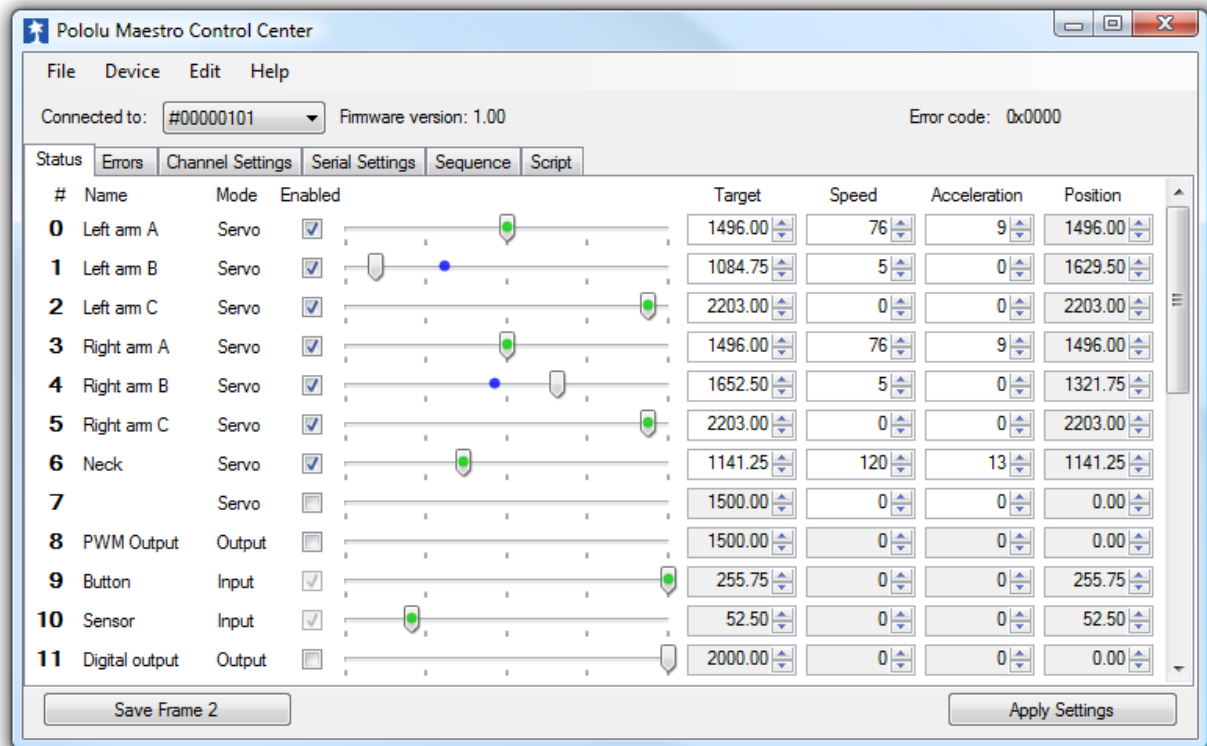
Pololu Maestro Control Center

File Device Edit Help

Connected to: #00000101 Firmware version: 1.00 Error code: 0x0000

Status | Errors | Channel Settings | Serial Settings | Sequence | Script

| # | Name | Mode | Enabled | Target | Speed | Acceleration | Position |
|---|---|---|---|---|---|---|---|
| 0 | Left arm A | Servo | ✓ | 1496.00 | 76 | 9 | 1496.00 |
| 1 | Left arm B | Servo | ✓ | 1084.75 | 5 | 0 | 1629.50 |
| 2 | Left arm C | Servo | ✓ | 2203.00 | 0 | 0 | 2203.00 |
| 3 | Right arm A | Servo | ✓ | 1496.00 | 76 | 9 | 1496.00 |
| 4 | Right arm B | Servo | ✓ | 1652.50 | 5 | 0 | 1321.75 |
| 5 | Right arm C | Servo | ✓ | 2203.00 | 0 | 0 | 2203.00 |
| 6 | Neck | Servo | ✓ | 1141.25 | 120 | 13 | 1141.25 |
| 7 | | Servo | | 1500.00 | 0 | 0 | 0.00 |
| 8 | PWM Output | Output | | 1500.00 | 0 | 0 | 0.00 |
| 9 | Button | Input | ✓ | 255.75 | 0 | 0 | 255.75 |
| 10 | Sensor | Input | ✓ | 52.50 | 0 | 0 | 52.50 |
| 11 | Digital output | Output | | 2000.00 | 0 | 0 | 0.00 |

Save Frame 2

Apply Settings